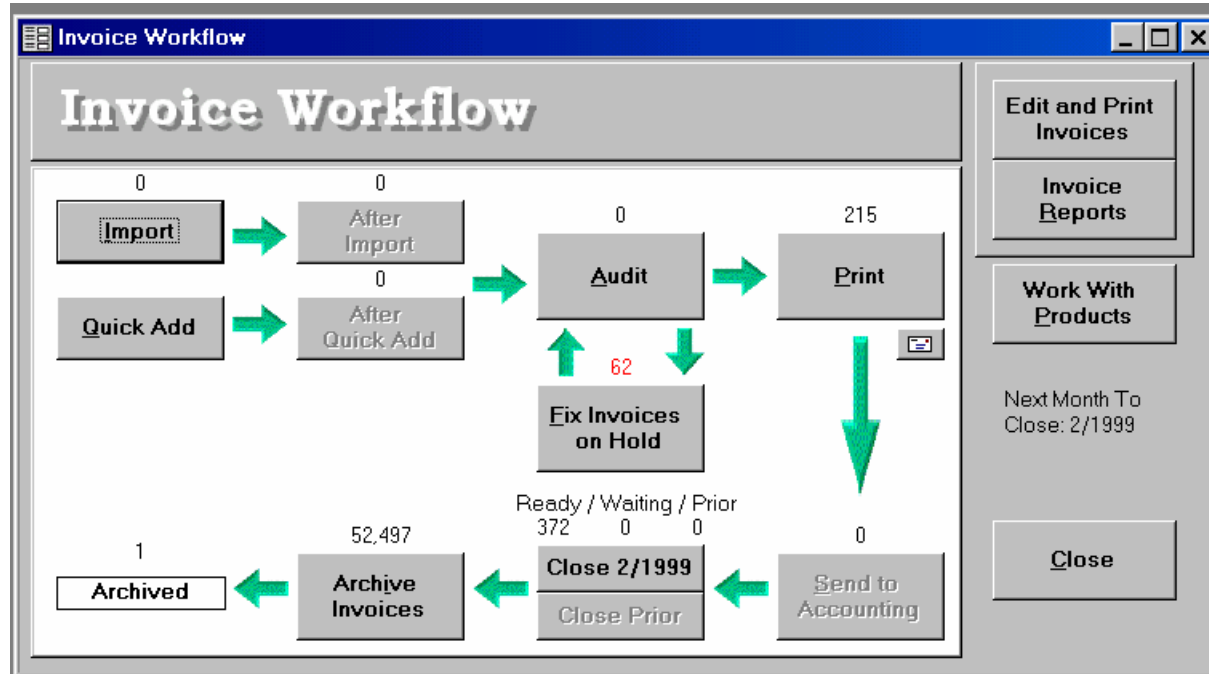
Invoice Workflow

Invoice Workflow

0
Import

0
After Import

0
After Quick Add

Quick Add

0
Audit

62
Fix Invoices on Hold

215
Print

Edit and Print Invoices

Invoice Reports

Work With Products

Next Month To Close: 2/1999

Ready / Waiting / Prior
372 0 0
Close 2/1999
Close Prior

0
Send to Accounting

52,497
Archive Invoices

1
Archived

Close